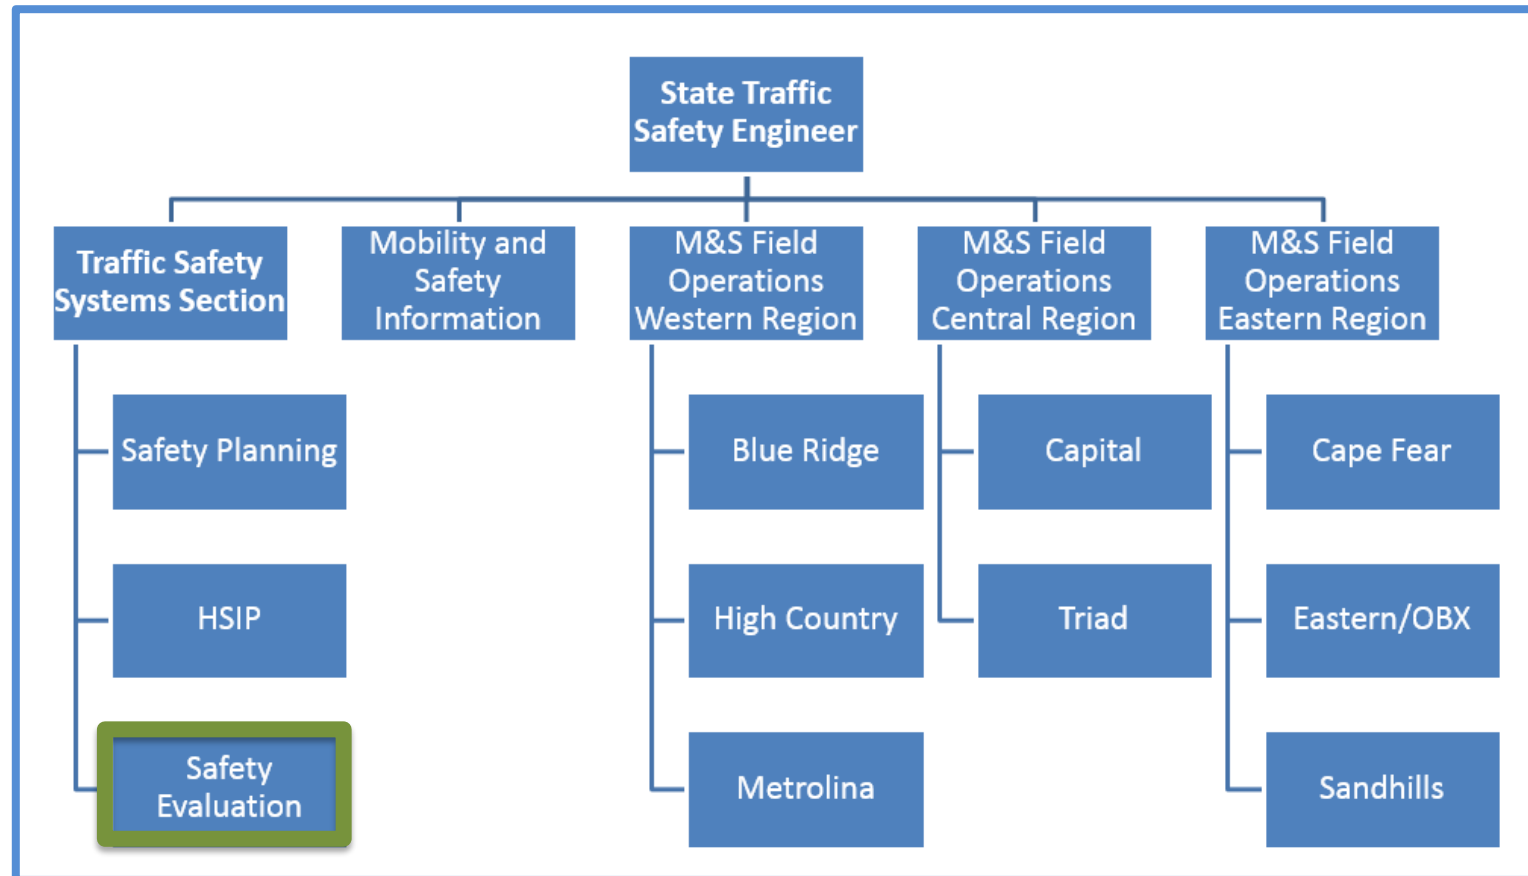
State Traffic Safety Engineer

Traffic Safety Systems Section

Mobility and Safety Information

M&S Field Operations Western Region

M&S Field Operations Central Region

M&S Field Operations Eastern Region

Safety Planning

HSIP

Safety Evaluation

Blue Ridge

High Country

Metrolina

Capital

Triad

Cape Fear

Eastern/OBX

Sandhills